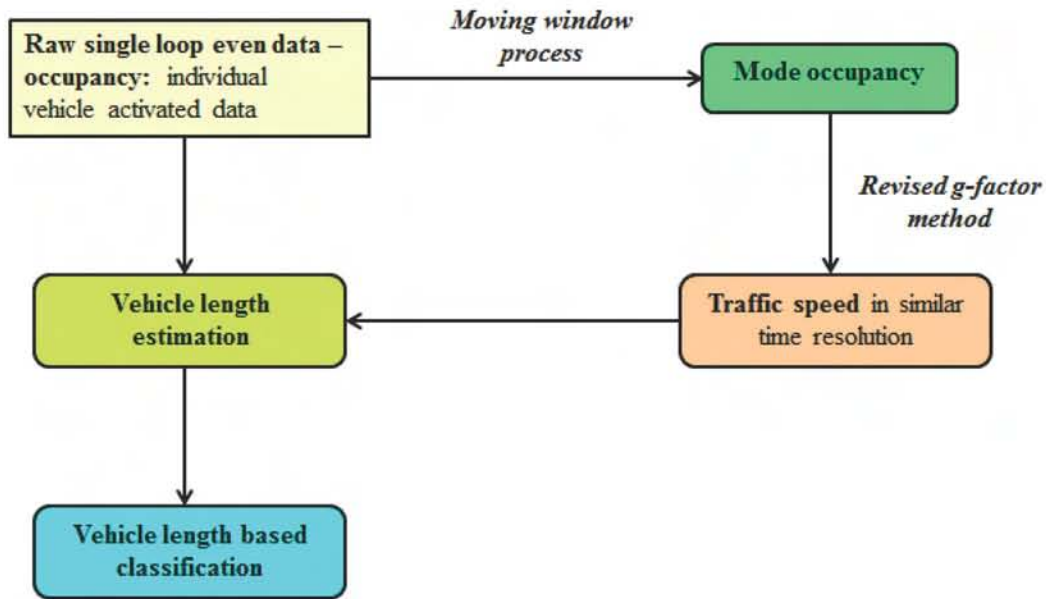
Raw single loop even data – occupancy: individual vehicle activated data

Moving window process

Mode occupancy

Revised g-factor method

Vehicle length estimation

Traffic speed in similar time resolution

Vehicle length based classification